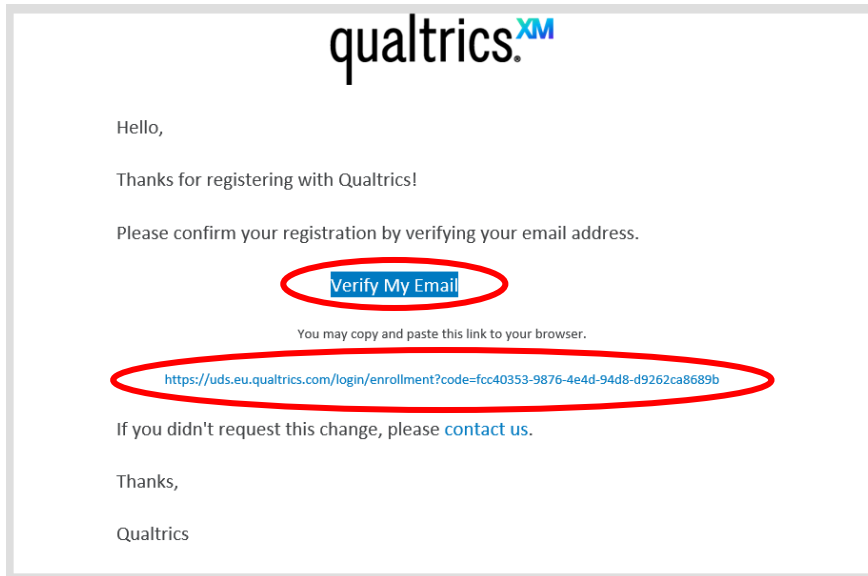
qualtrics.XM

Hello,

Thanks for registering with Qualtrics!

Please confirm your registration by verifying your email address.

Verify My Email

You may copy and paste this link to your browser.

https://uds.eu.qualtrics.com/login/enrollment?code=fcc40353-9876-4e4d-94d8-d9262ca8689b

If you didn't request this change, please contact us.

Thanks,

Qualtrics